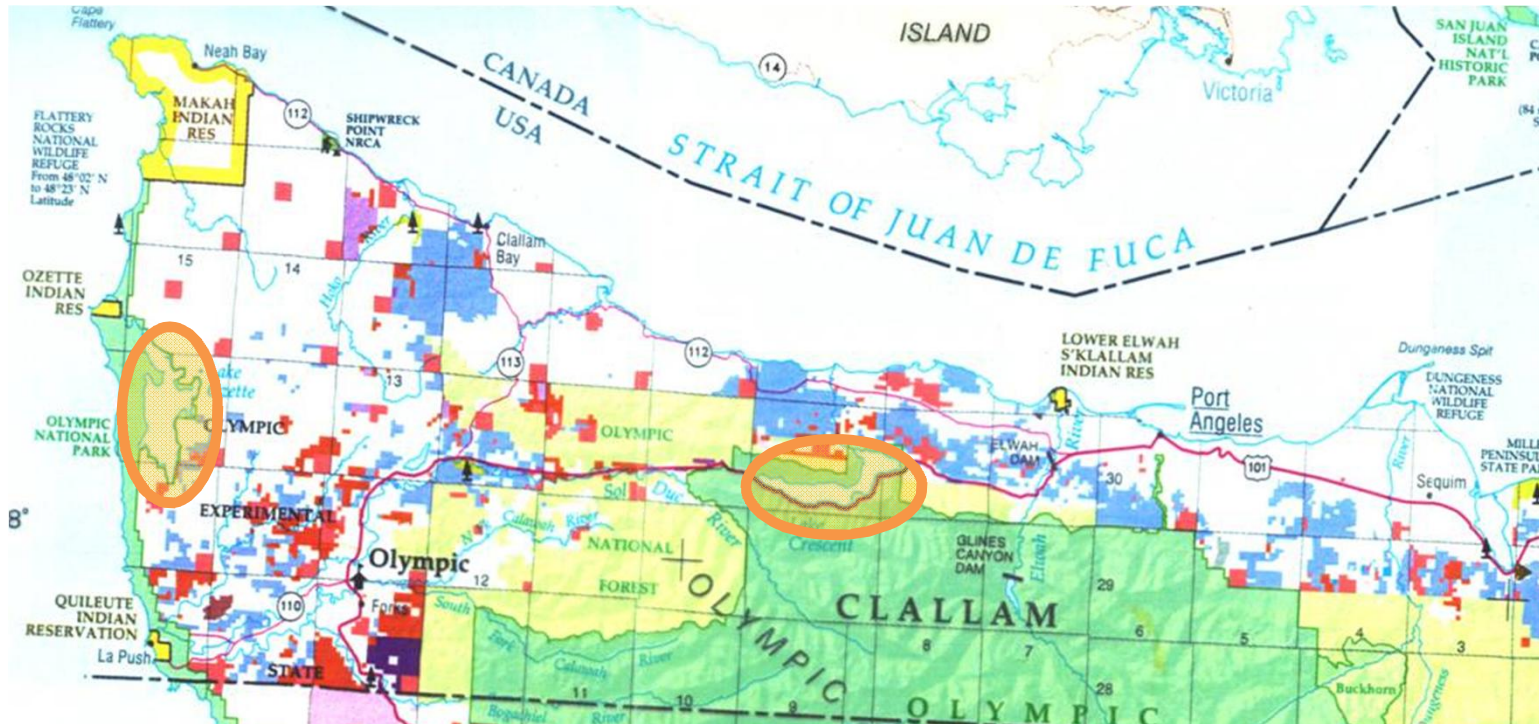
Cape Flattery

Neah Bay

ISLAND

SAN JUAN ISLAND NAT'L HISTORIC PARK

CANADA

USA

14

Victoria

MAKAH INDIAN RES

112

SHIPWRECK POINT NRCA

FLATTERY ROCKS NATIONAL WILDLIFE REFUGE From 48°02' N to 48°23' N Latitude

STRAIT OF JUAN DE FUCA

Clallam Bay

15

14

Hoko River

OZETTE INDIAN RES

Lake Ozette

13

113

112

LOWER ELWHA S'KLALLAM INDIAN RES

Dungeness Spit

DUNGENESS NATIONAL WILDLIFE REFUGE

Port Angeles

OLYMPIC NATIONAL PARK

OLYMPIC

OLYMPIC

ELWHA DAM

30

101

River

Sequim

MILLER PENINSULA STATE PARK

8°

EXPERIMENTAL

Sol Duc River

Lake Crescent

Calawah River

NATIONAL

GLINES CANYON DAM

Elwha

Olympic

12

FOREST

29

OLYMPIC

110

Forks

South Fork Calawah River

CLALLAM

8

7

6

5

4

3

QUILEUTE INDIAN RESERVATION

La Push

STATE

11

10

9

28

Bogachiel River

Buckhorn

OLYMPIC